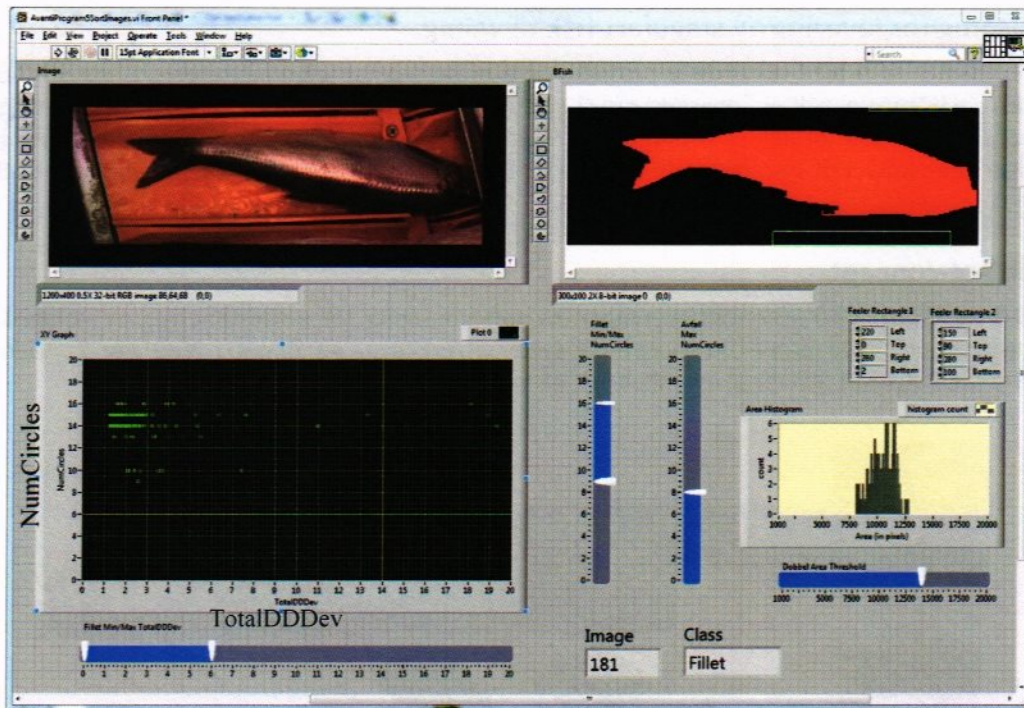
AventiProgram5SortImages.vi Front Panel *

File Edit View Project Operate Tools Window Help

15pt Application Font

Search

Image

BFish

1280x480 0.5X 32-bit RGB image 86,64,68 (0,0)

300x300 2X 8-bit image 0 (0,0)

XY Graph

Plot 0

NumCircles

NumCircles

20
18
16
14
12
10
8
6
4
2
0

0 1 2 3 4 5 6 7 8 9 10 11 12 13 14 15 16 17 18 19 20

TotalDDDev

TotalDDDev

Fillet Min/Max NumCircles

20
18
16
14
12
10
8
6
4
2
0

Avfall Max NumCircles

20
18
16
14
12
10
8
6
4
2
0

Feeler Rectangle 3

| | |
|---|---|
| 220 | Left |
| 0 | Top |
| 260 | Right |
| 2 | Bottom |

Feeler Rectangle 2

| | |
|---|---|
| 150 | Left |
| 90 | Top |
| 280 | Right |
| 100 | Bottom |

Area Histogram

histogram count

count

6
5
4
3
2
1
0

1000 5000 7500 10000 12500 15000 17500 20000

Area (in pixels)

Dobbel Area Threshold

1000 5000 7500 10000 12500 15000 17500 20000

Fillet Min/Max TotalDDDev

0 1 2 3 4 5 6 7 8 9 10 11 12 13 14 15 16 17 18 19 20

Image

181

Class

Fillet